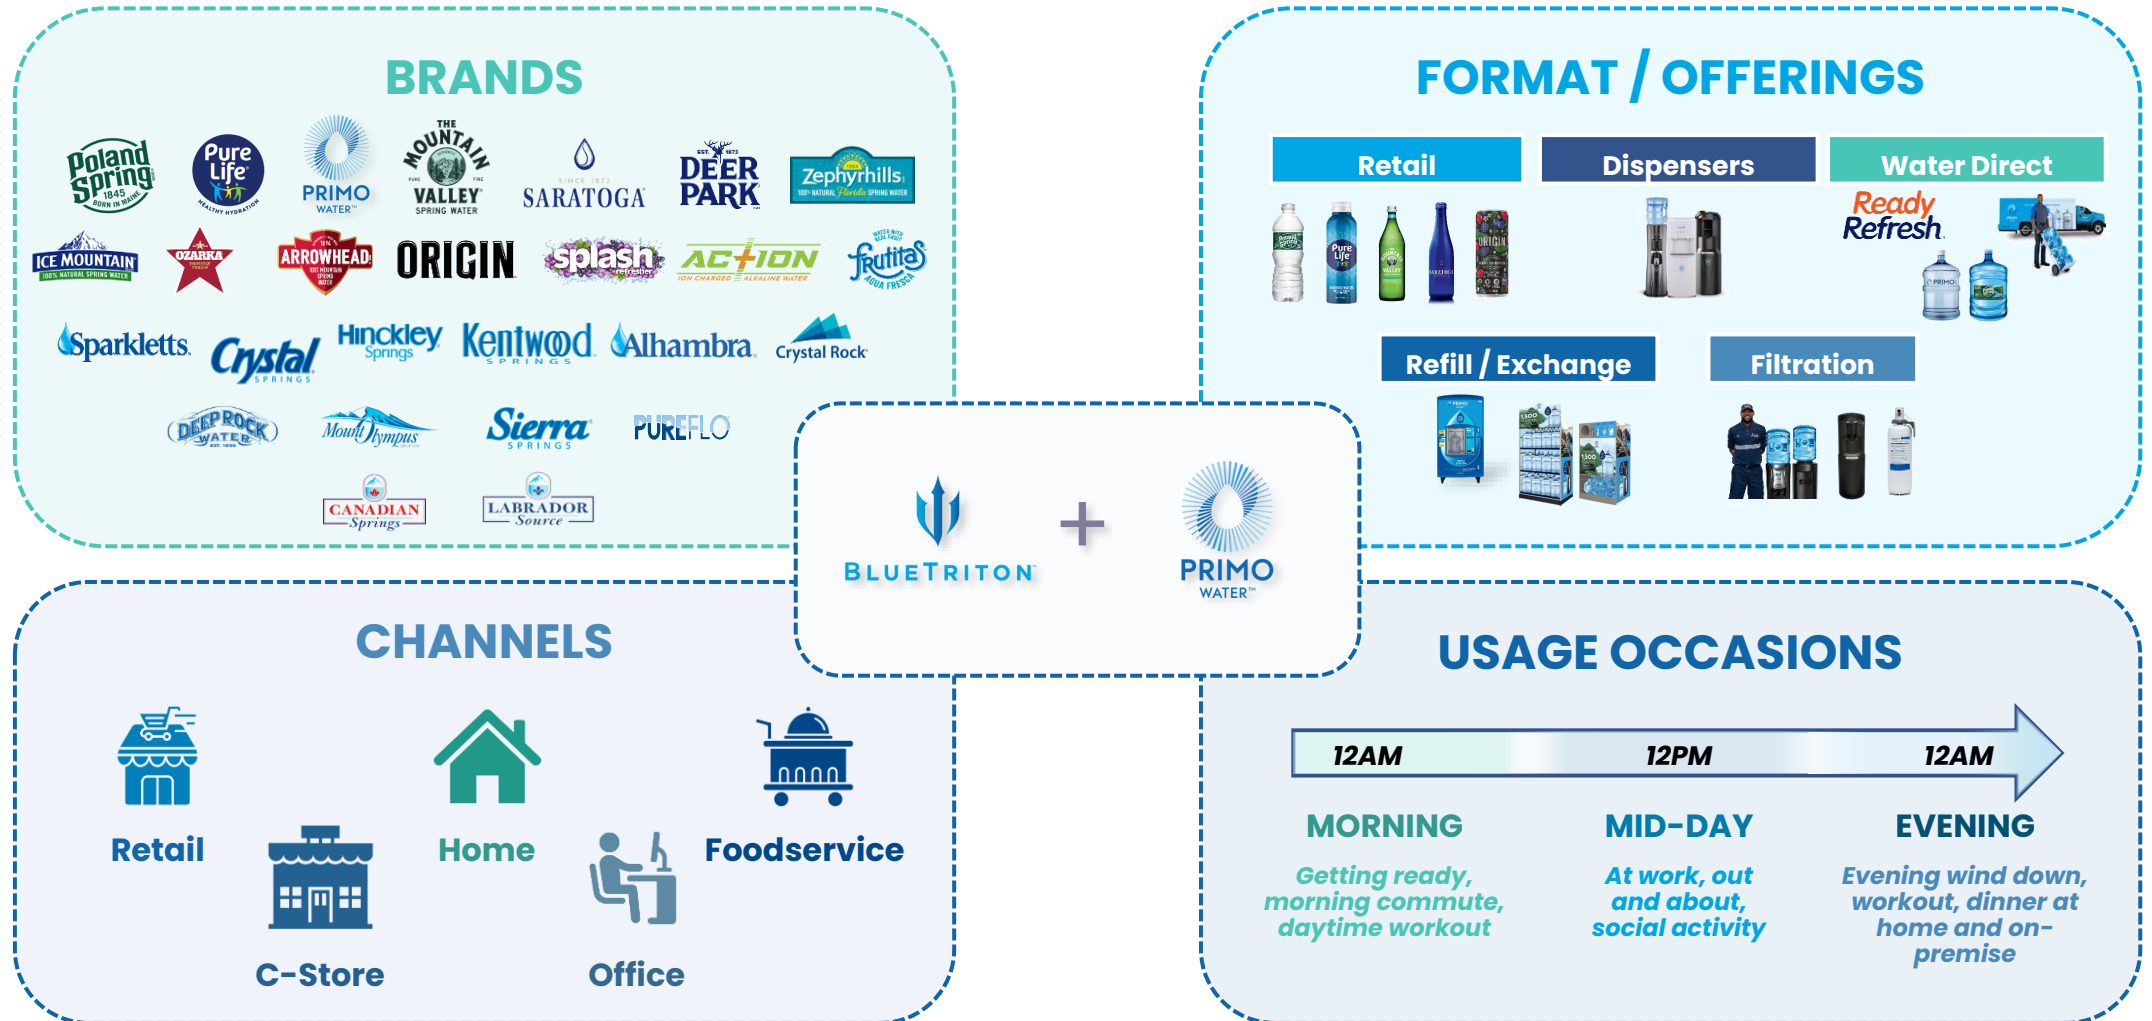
BRANDS

Poland Spring 1845 BORN IN MAINE
Pure Life HEALTHY HYDRATION
PRIMO WATER
THE MOUNTAIN VALLEY SPRING WATER
SARATOGA
DEER PARK
Zephyrhills 100% NATURAL Florida SPRING WATER
ICE MOUNTAIN 100% NATURAL SPRING WATER
OZARKA
ARROWHEAD
ORIGIN
splash refresher
ACTION ION CHARGED ALKALINE WATER
frutitas AGUA FRESCA
Sparkletts
Crystal SPRINGS
Hinckley Springs
Kentwood SPRINGS
Alhambra
Crystal Rock
DEEP ROCK WATER
Mount Olympus
Sierra SPRINGS
PUREFLO
CANADIAN Springs
LABRADOR Source

FORMAT / OFFERINGS

Retail
Dispensers
Water Direct
Ready Refresh
Refill / Exchange
Filtration

BLUETRITON + PRIMO WATER

CHANNELS

Retail
C-Store
Home
Office
Foodservice

USAGE OCCASIONS

12AM
12PM
12AM

MORNING
Getting ready, morning commute, daytime workout

MID-DAY
At work, out and about, social activity

EVENING
Evening wind down, workout, dinner at home and on-premise